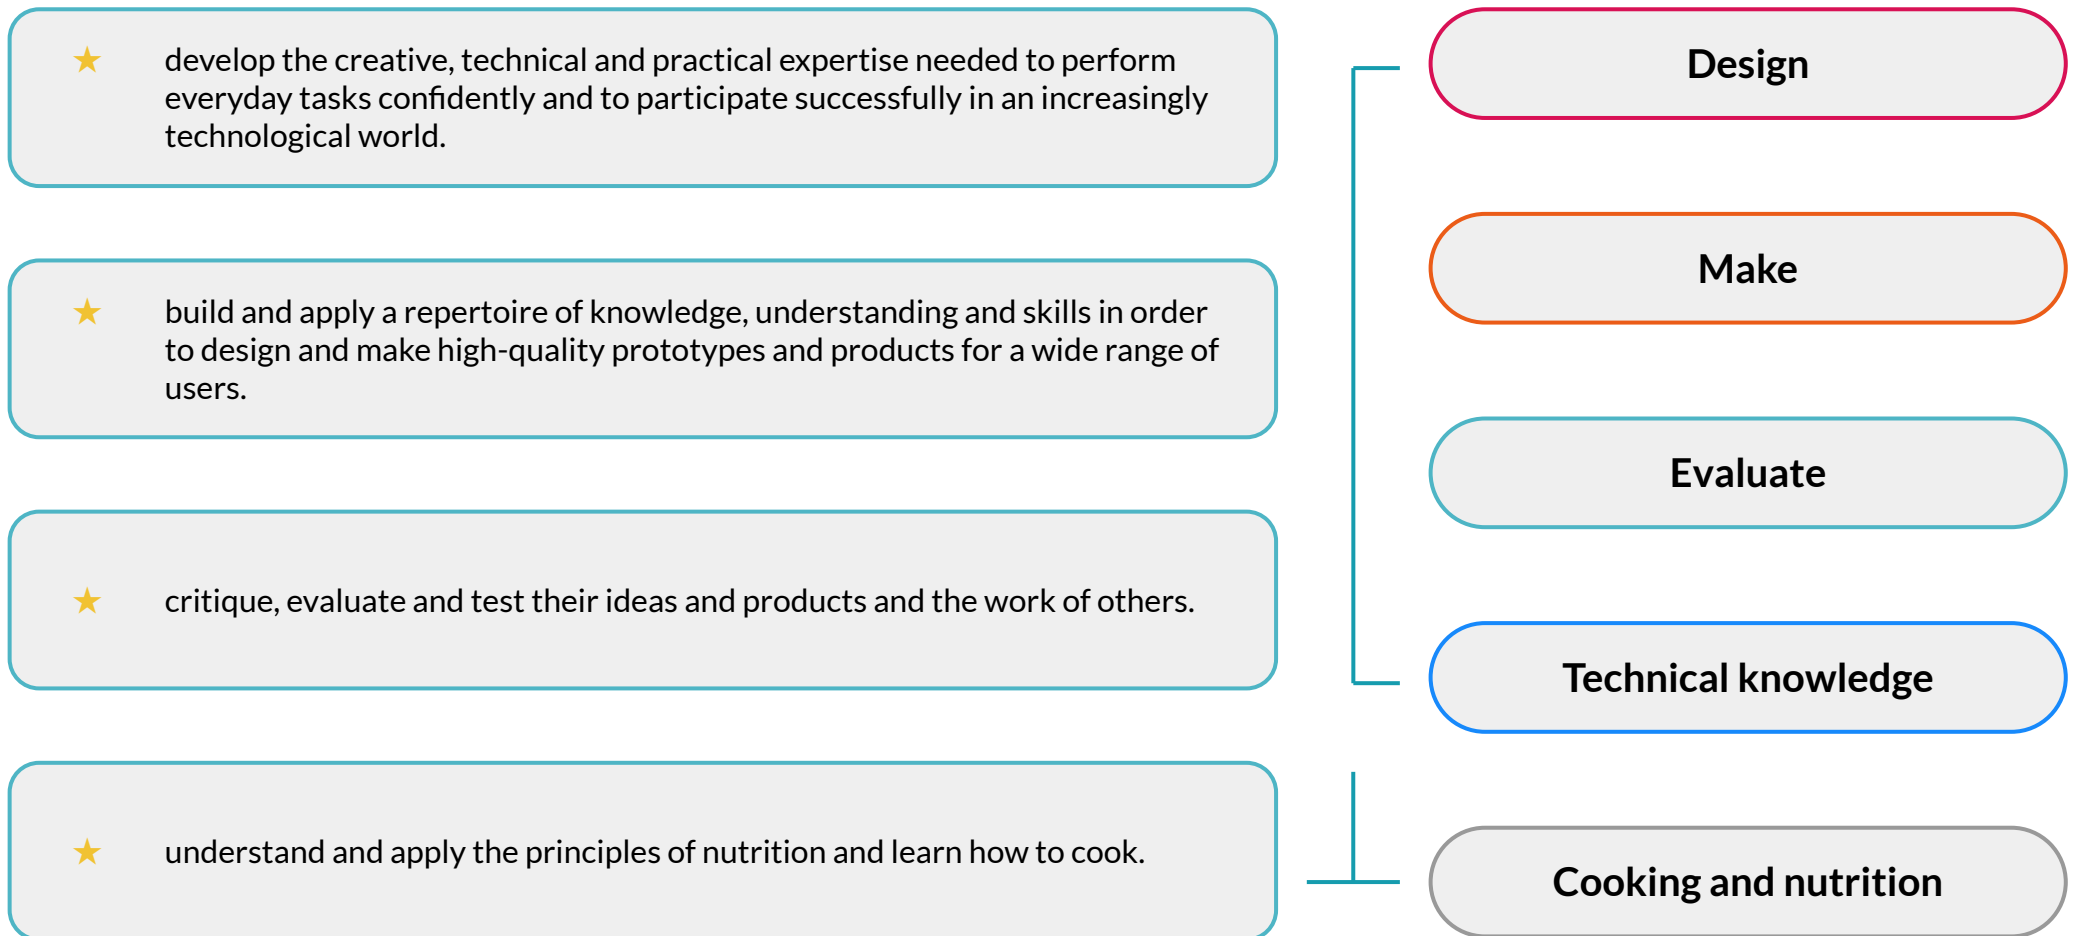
★ develop the creative, technical and practical expertise needed to perform everyday tasks confidently and to participate successfully in an increasingly technological world.

★ build and apply a repertoire of knowledge, understanding and skills in order to design and make high-quality prototypes and products for a wide range of users.

★ critique, evaluate and test their ideas and products and the work of others.

★ understand and apply the principles of nutrition and learn how to cook.

Design

Make

Evaluate

Technical knowledge

Cooking and nutrition